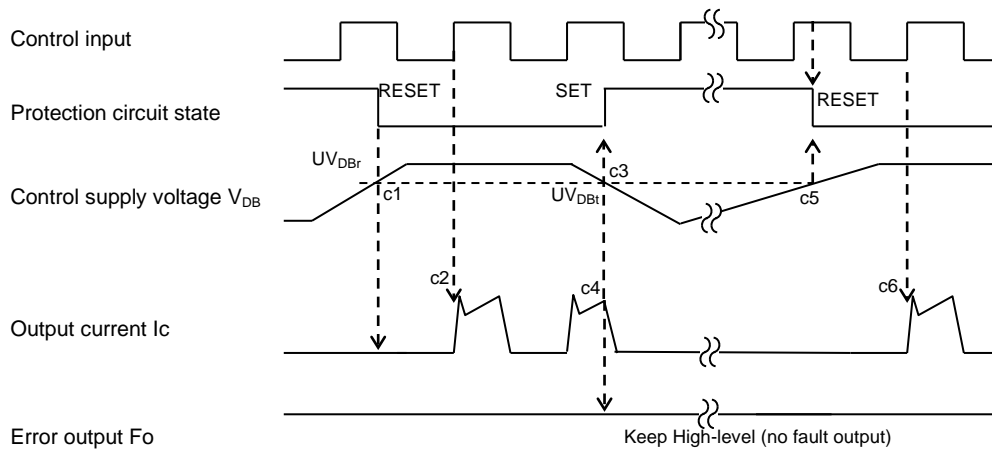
Control input

Protection circuit state

RESET

SET

RESET

Control supply voltage $V_{DB}$

$UV_{DBr}$

c1

$UV_{DBt}$

c3

c5

Output current Ic

c2

c4

c6

Error output Fo

Keep High-level (no fault output)